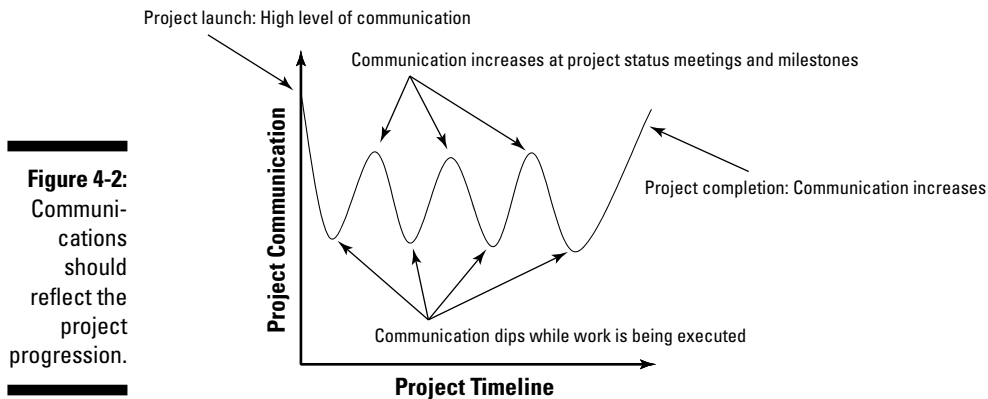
Figure 4-2: Communications should reflect the project progression.

Project launch: High level of communication

Communication increases at project status meetings and milestones

Project Communication

Project completion: Communication increases

Communication dips while work is being executed

Project Timeline